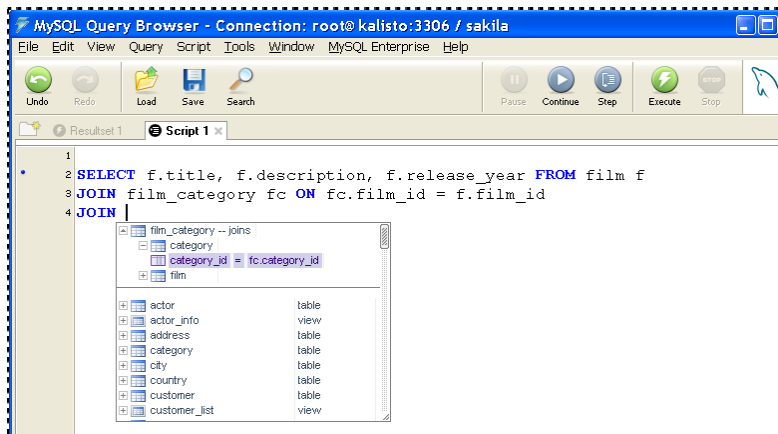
MySQL Query Browser - Connection: root@kalisto:3306 / sakila

File Edit View Query Script Tools Window MySQL Enterprise Help

Undo Redo Load Save Search Pause Continue Step Execute Stop

Resultset 1 Script 1

1
2 SELECT f.title, f.description, f.release_year FROM film f
3 JOIN film_category fc ON fc.film_id = f.film_id
4 JOIN

film_category -- joins
category
category_id = fc.category_id
film

| | |
|---|---|
| actor | table |
| actor_info | view |
| address | table |
| category | table |
| city | table |
| country | table |
| customer | table |
| customer_list | view |